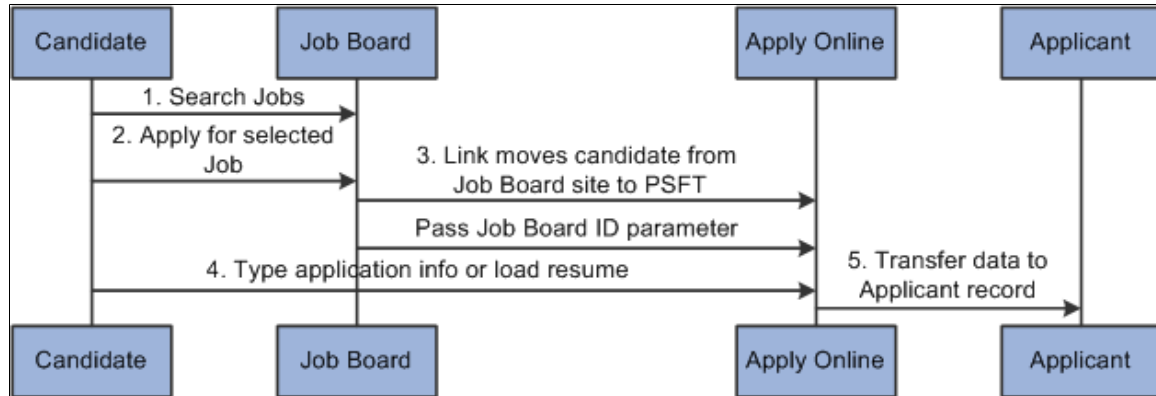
Candidate

Job Board

Apply Online

Applicant

1. Search Jobs

2. Apply for selected Job

3. Link moves candidate from Job Board site to PSFT

Pass Job Board ID parameter

4. Type application info or load resume

5. Transfer data to Applicant record

Candidate

Job Board

Apply Online

Applicant